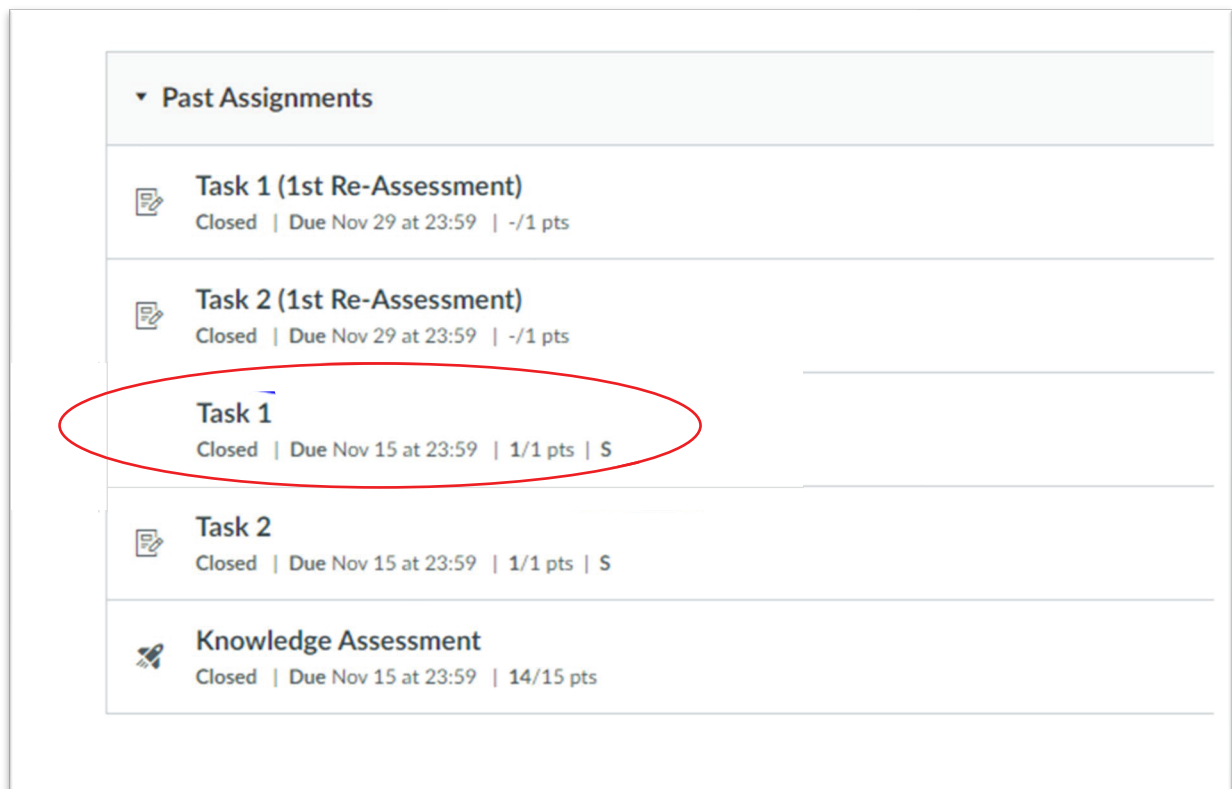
▾ Past Assignments

Task 1 (1st Re-Assessment)
Closed | Due Nov 29 at 23:59 | -/1 pts

Task 2 (1st Re-Assessment)
Closed | Due Nov 29 at 23:59 | -/1 pts

Task 1
Closed | Due Nov 15 at 23:59 | 1/1 pts | S

Task 2
Closed | Due Nov 15 at 23:59 | 1/1 pts | S

Knowledge Assessment
Closed | Due Nov 15 at 23:59 | 14/15 pts